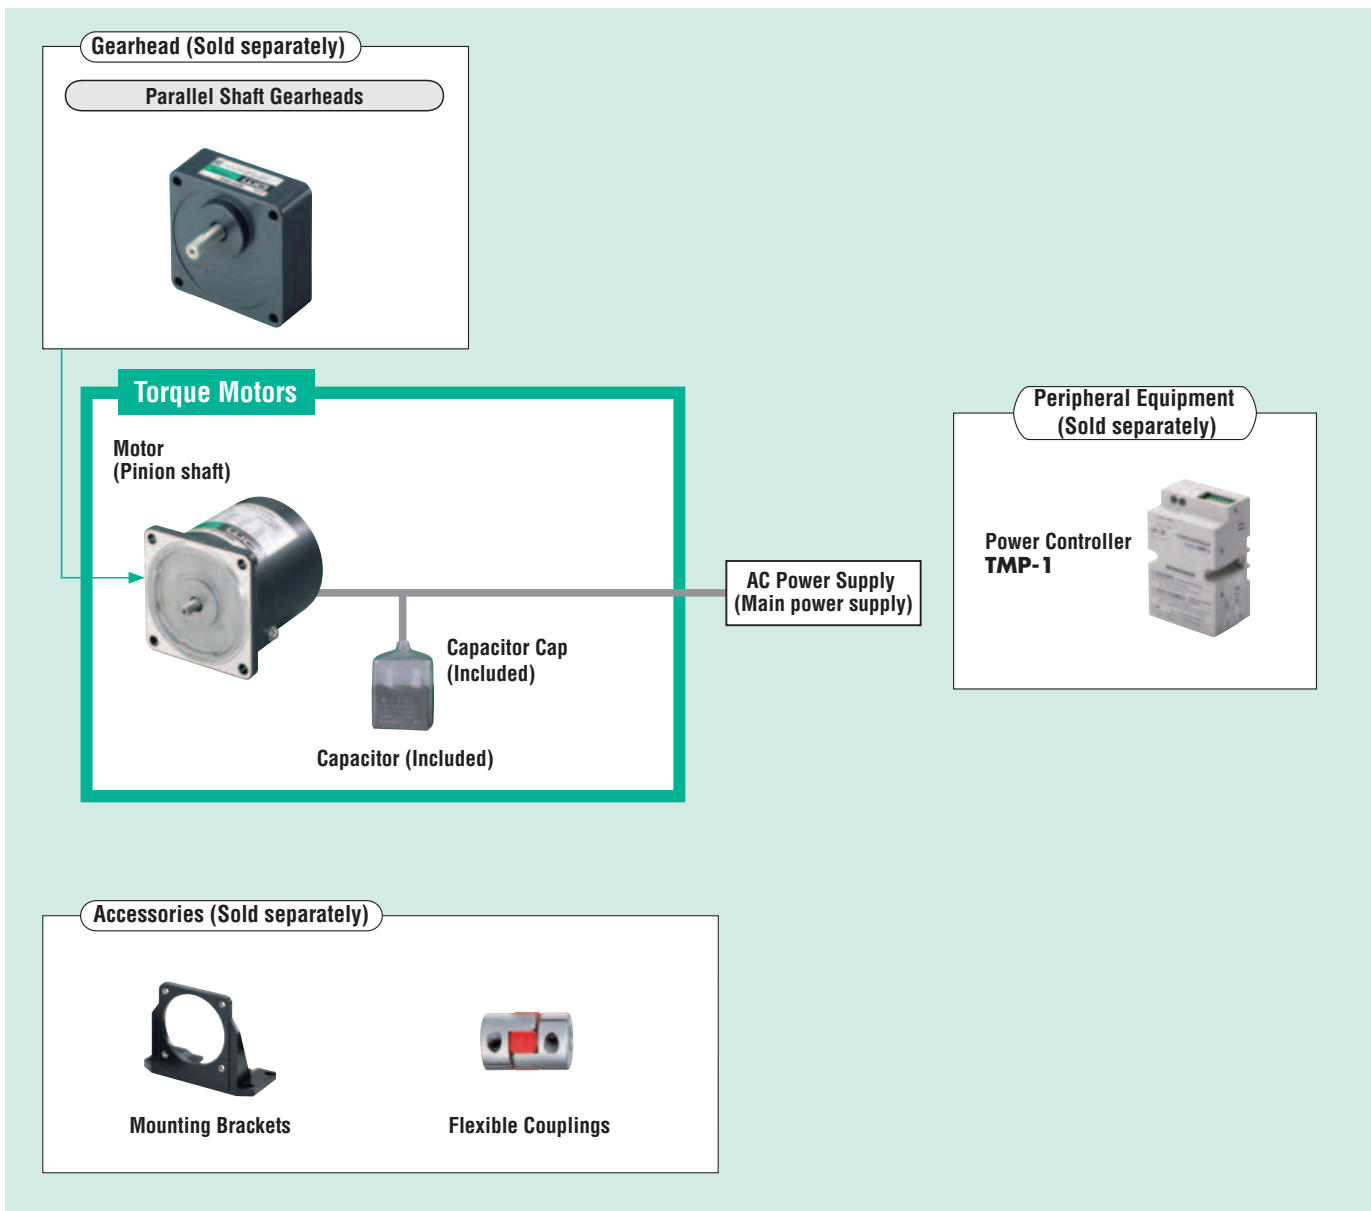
Gearhead (Sold separately)

Parallel Shaft Gearheads

Torque Motors

Motor
(Pinion shaft)

Capacitor Cap
(Included)

Capacitor (Included)

AC Power Supply
(Main power supply)

Peripheral Equipment
(Sold separately)

Power Controller
TMP-1

Accessories (Sold separately)

Mounting Brackets

Flexible Couplings